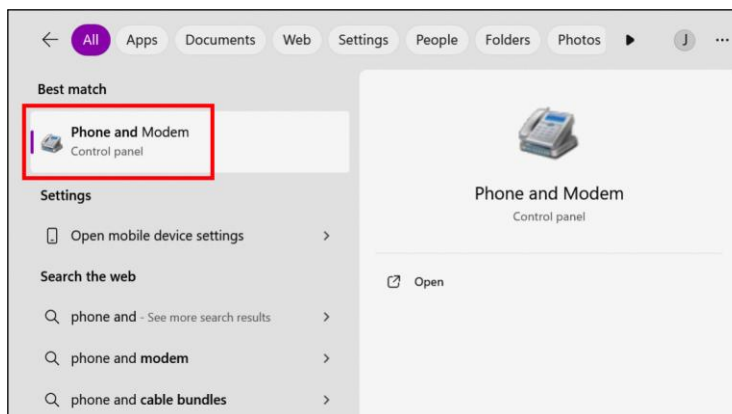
← All Apps Documents Web Settings People Folders Photos J ···

Best match

Phone and Modem
Control panel

Settings

Open mobile device settings >

Search the web

phone and - See more search results >

phone and modem >

phone and cable bundles >

Phone and Modem
Control panel

Open